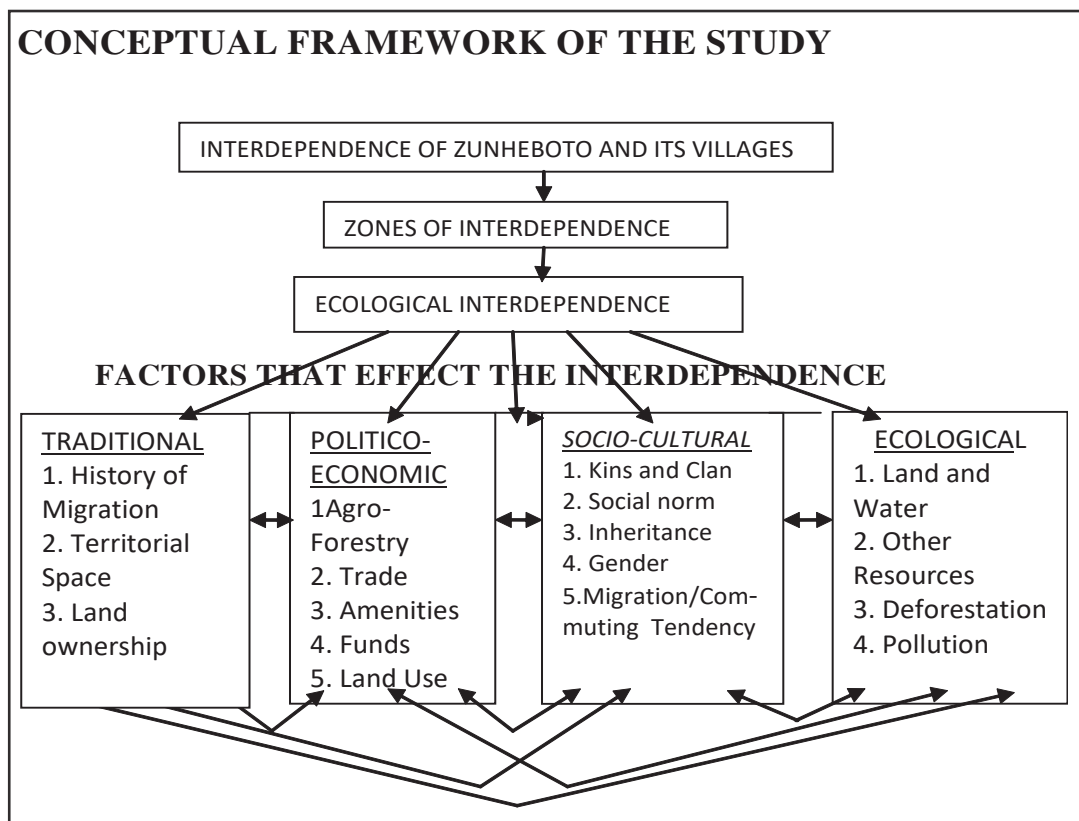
CONCEPTUAL FRAMEWORK OF THE STUDY

INTERDEPENDENCE OF ZUNHEBOTO AND ITS VILLAGES

ZONES OF INTERDEPENDENCE

ECOLOGICAL INTERDEPENDENCE

FACTORS THAT EFFECT THE INTERDEPENDENCE

TRADITIONAL
1. History of Migration
2. Territorial Space
3. Land ownership

POLITICO-ECONOMIC
1Agro-Forestry
2. Trade
3. Amenities
4. Funds
5. Land Use

SOCIO-CULTURAL
1. Kins and Clan
2. Social norm
3. Inheritance
4. Gender
5.Migration/Commuting Tendency

ECOLOGICAL
1. Land and Water
2. Other Resources
3. Deforestation
4. Pollution